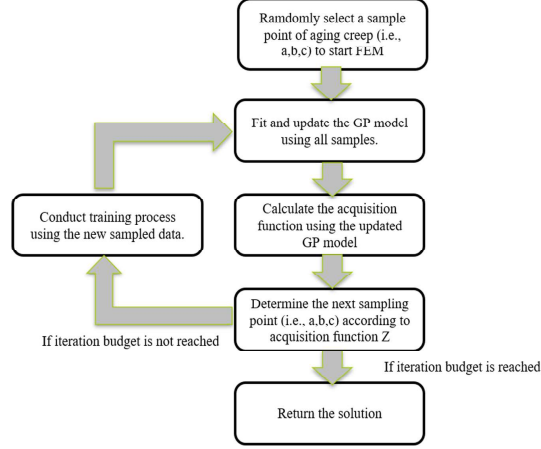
Ramdomly select a sample point of aging creep (i.e., a,b,c) to start FEM

Fit and update the GP model using all samples.

Conduct training process using the new sampled data.

Calculate the acquisition function using the updated GP model

Determine the next sampling point (i.e., a,b,c) according to acquisition function Z

If iteration budget is not reached

If iteration budget is reached

Return the solution